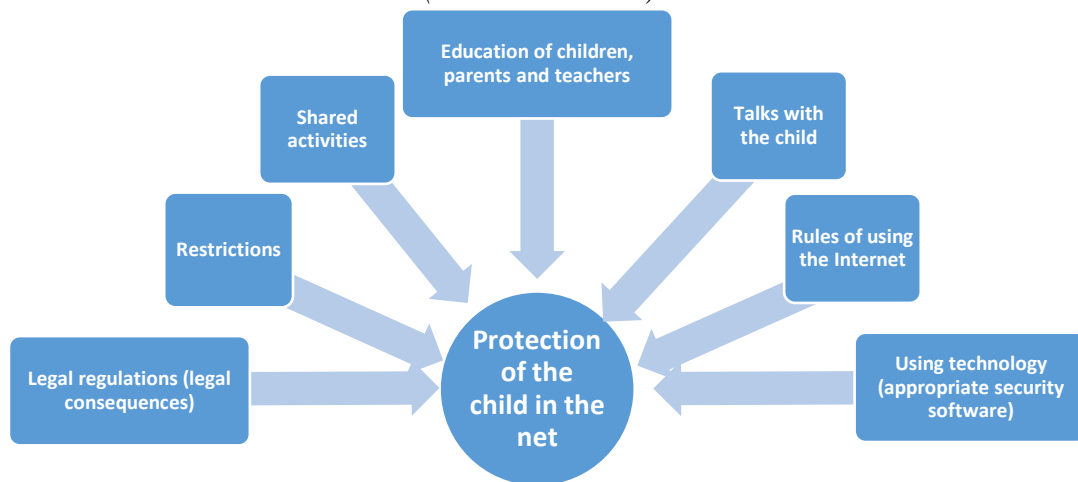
Education of children, parents and teachers

Shared activities

Talks with the child

Restrictions

Rules of using the Internet

Legal regulations (legal consequences)

Protection of the child in the net

Using technology (appropriate security software)